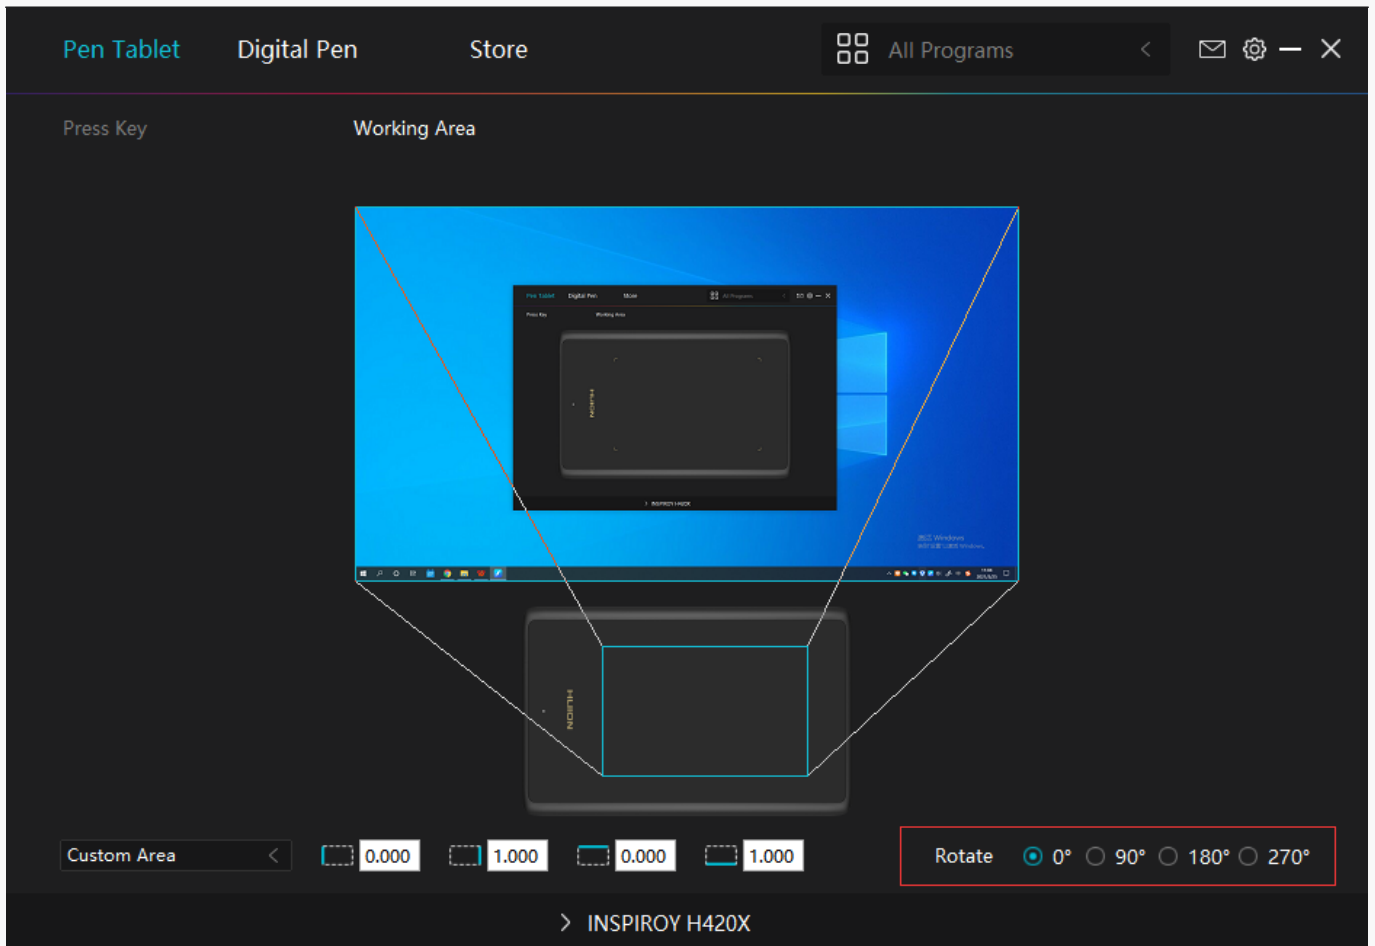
Pen Tablet Digital Pen Store All Programs

Press Key Working Area

Pen Tablet Digital Pen Store All Programs

Press Key Working Area

HUION

INSPIROY H420X

HUION

Custom Area 0.000 1.000 0.000 1.000

Rotate 0° 90° 180° 270°

INSPIROY H420X